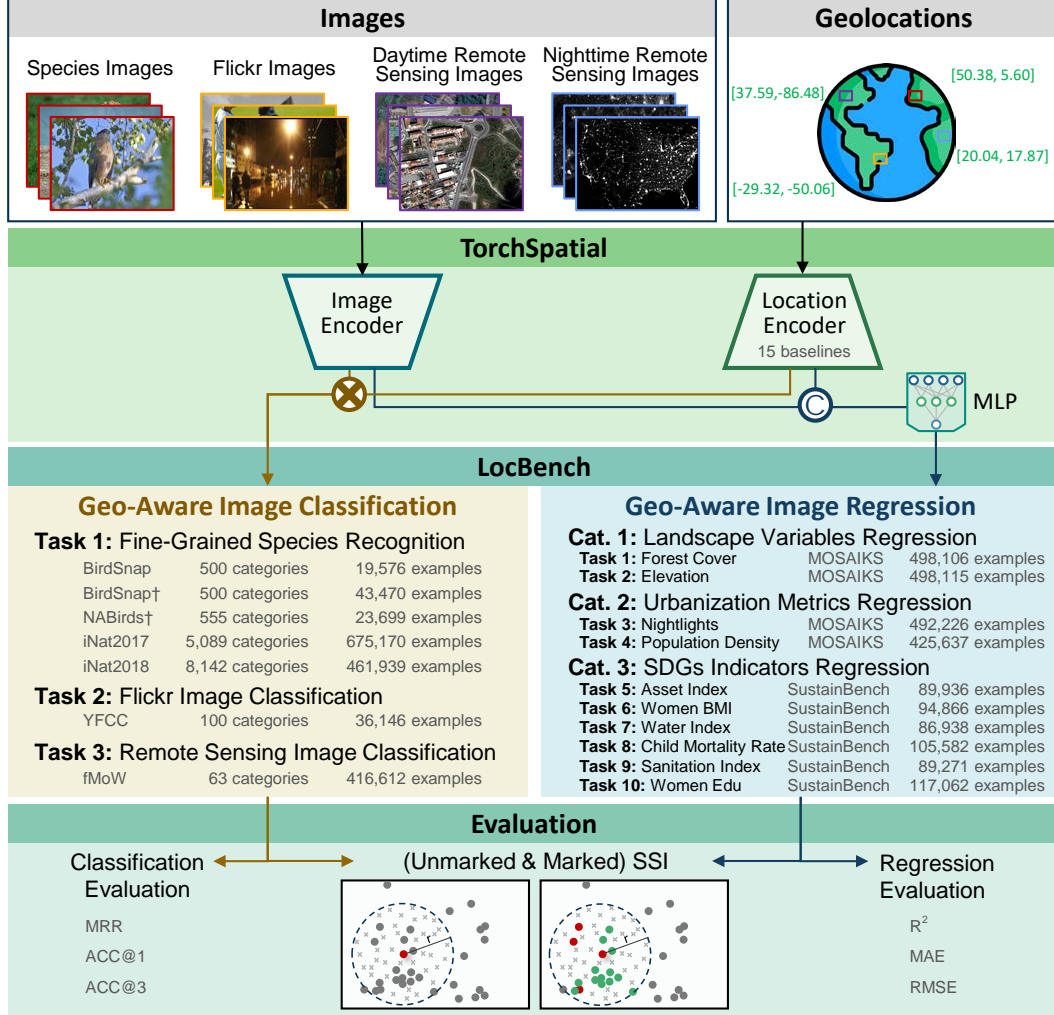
Images

Species Images

Flickr Images

Daytime Remote Sensing Images

Nighttime Remote Sensing Images

Geolocations

[37.59,-86.48]

[50.38, 5.60]

[20.04, 17.87]

[-29.32, -50.06]

TorchSpatial

Image Encoder

Location Encoder
15 baselines

C

MLP

LocBench

Geo-Aware Image Classification

**Task 1:** Fine-Grained Species Recognition

| | | |
|---|---|---|
| BirdSnap | 500 categories | 19,576 examples |
| BirdSnap† | 500 categories | 43,470 examples |
| NABirds† | 555 categories | 23,699 examples |
| iNat2017 | 5,089 categories | 675,170 examples |
| iNat2018 | 8,142 categories | 461,939 examples |

**Task 2:** Flickr Image Classification

| | | |
|---|---|---|
| YFCC | 100 categories | 36,146 examples |

**Task 3:** Remote Sensing Image Classification

| | | |
|---|---|---|
| fMoW | 63 categories | 416,612 examples |

Geo-Aware Image Regression

**Cat. 1:** Landscape Variables Regression

| | | |
|---|---|---|
| **Task 1:** Forest Cover | MOSAIKS | 498,106 examples |
| **Task 2:** Elevation | MOSAIKS | 498,115 examples |

**Cat. 2:** Urbanization Metrics Regression

| | | |
|---|---|---|
| **Task 3:** Nightlights | MOSAIKS | 492,226 examples |
| **Task 4:** Population Density | MOSAIKS | 425,637 examples |

**Cat. 3:** SDGs Indicators Regression

| | | |
|---|---|---|
| **Task 5:** Asset Index | SustainBench | 89,936 examples |
| **Task 6:** Women BMI | SustainBench | 94,866 examples |
| **Task 7:** Water Index | SustainBench | 86,938 examples |
| **Task 8:** Child Mortality Rate | SustainBench | 105,582 examples |
| **Task 9:** Sanitation Index | SustainBench | 89,271 examples |
| **Task 10:** Women Edu | SustainBench | 117,062 examples |

Evaluation

Classification Evaluation

MRR

ACC@1

ACC@3

(Unmarked & Marked) SSI

r

r

Regression Evaluation

$R^2$

MAE

RMSE